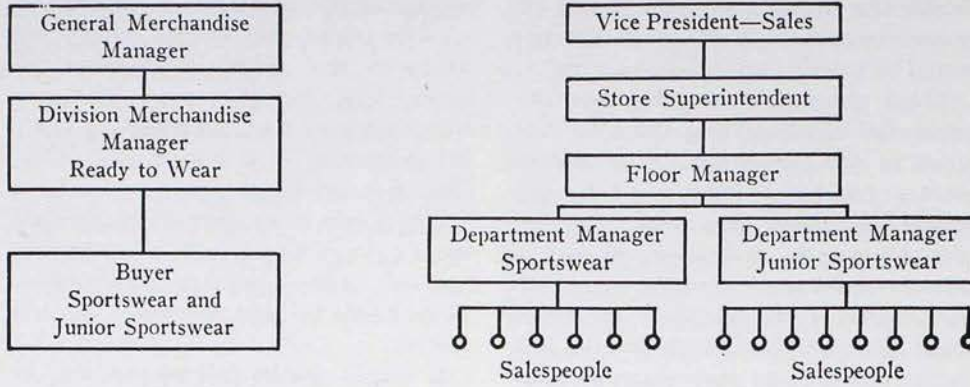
General Merchandise Manager

Division Merchandise Manager Ready to Wear

Buyer Sportswear and Junior Sportswear

Vice President—Sales

Store Superintendent

Floor Manager

Department Manager Sportswear

Department Manager Junior Sportswear

Salespeople

Salespeople